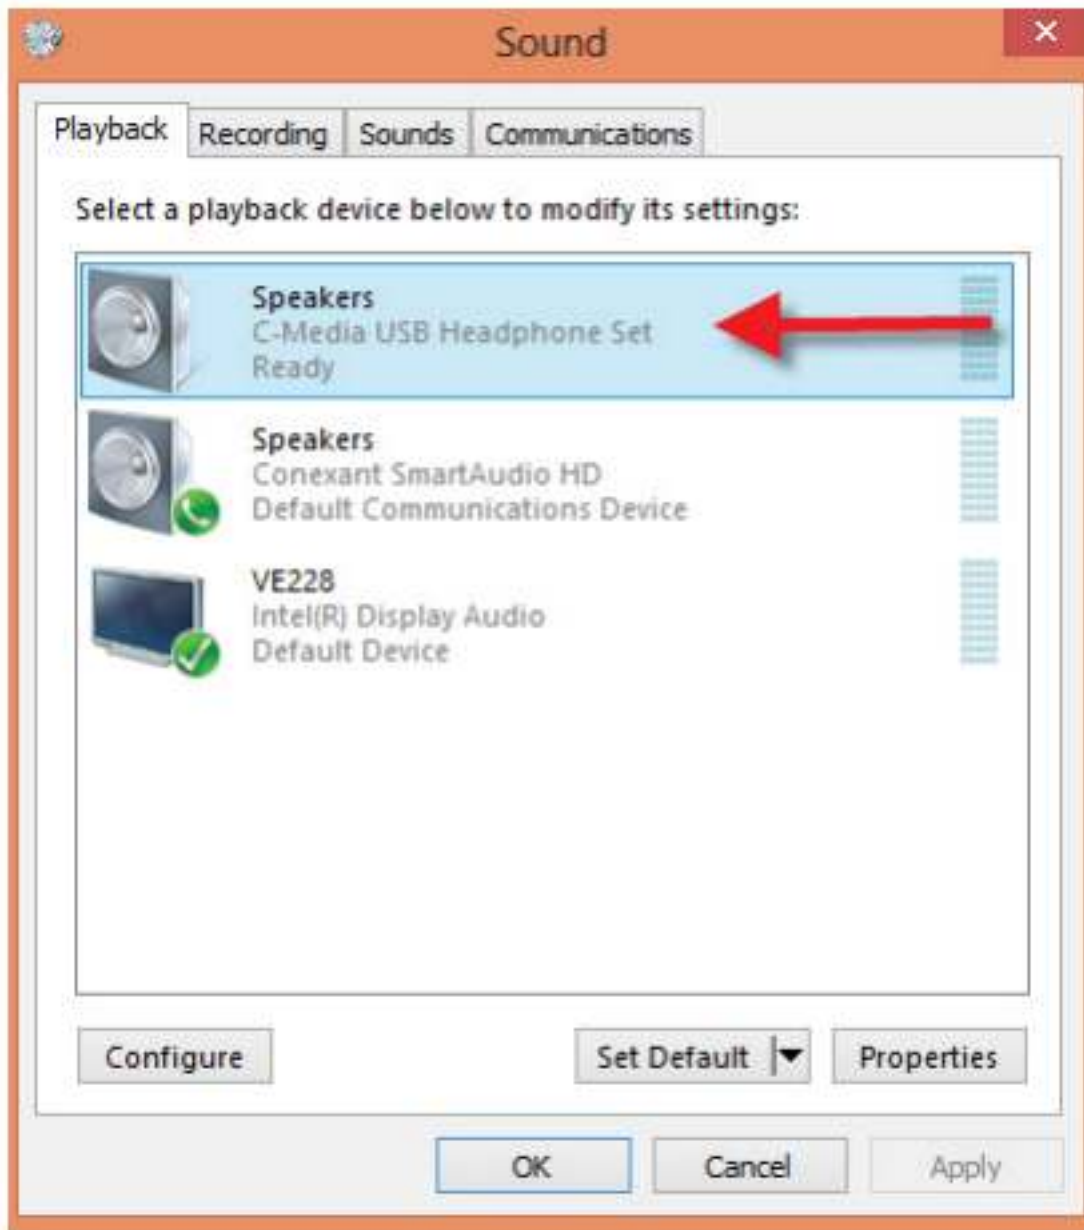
Sound

Playback | Recording | Sounds | Communications

Select a playback device below to modify its settings:

Speakers
C-Media USB Headphone Set
Ready

Speakers
Conexant SmartAudio HD
Default Communications Device

VE228
Intel(R) Display Audio
Default Device

Configure

Set Default

Properties

OK

Cancel

Apply